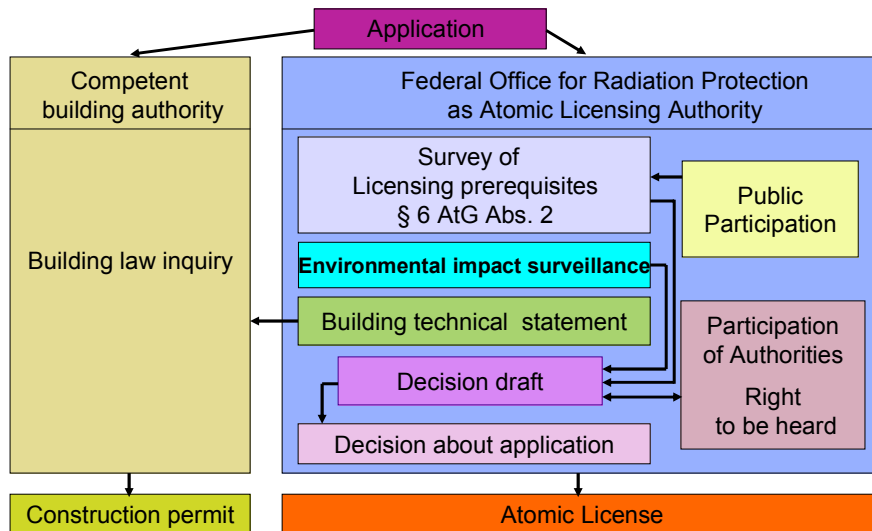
Application

Competent building authority

Building law inquiry

Federal Office for Radiation Protection as Atomic Licensing Authority

Survey of Licensing prerequisites § 6 AtG Abs. 2

Public Participation

Environmental impact surveillance

Building technical statement

Participation of Authorities

Right to be heard

Decision draft

Decision about application

Construction permit

Atomic License